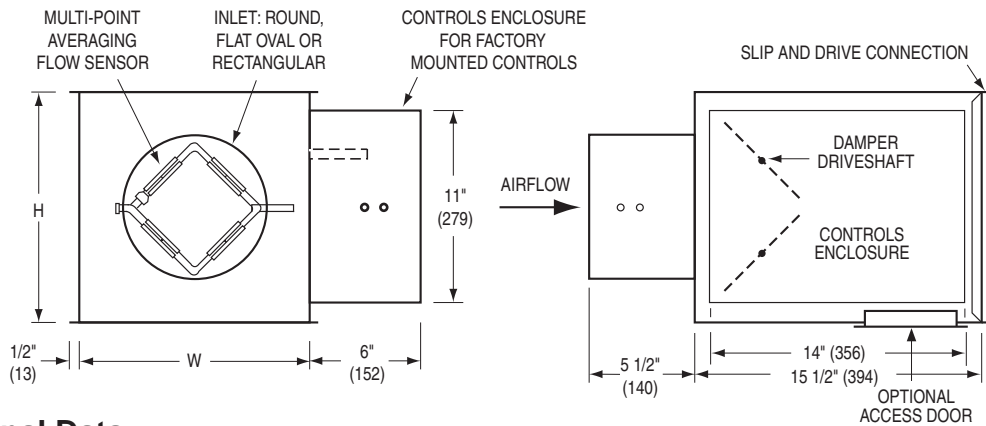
MULTI-POINT AVERAGING FLOW SENSOR

INLET: ROUND, FLAT OVAL OR RECTANGULAR

CONTROLS ENCLOSURE FOR FACTORY MOUNTED CONTROLS

SLIP AND DRIVE CONNECTION

H

11" (279)

AIRFLOW

DAMPER DRIVESHAFT

CONTROLS ENCLOSURE

1/2" (13)

W

6" (152)

5 1/2" (140)

14" (356)

15 1/2" (394)

OPTIONAL ACCESS DOOR

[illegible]nal Data